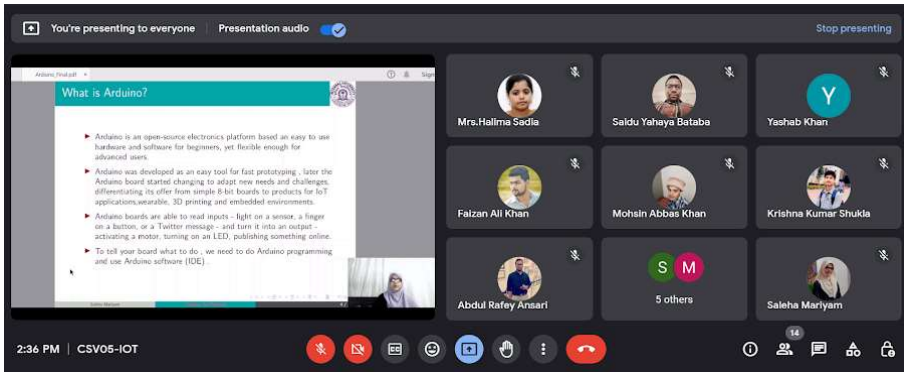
You're presenting to everyone
Presentation audio
Stop presenting

Arduino_final.pdf

What is Arduino?

Arduino is an open-source electronics platform based an easy to use hardware and software for beginners, yet flexible enough for advanced users.

Arduino was developed as an easy tool for fast prototyping , later the Arduino board started changing to adapt new needs and challenges, differentiating its offer from simple 8-bit boards to products for IoT applications,wearable, 3D printing and embedded environments.

Arduino boards are able to read inputs - light on a sensor, a finger on a button, or a Twitter message - and turn it into an output - activating a motor, turning on an LED, publishing something online.

To tell your board what to do , we need to do Arduino programming and use Arduino software (IDE)

Mrs.Halima Sadia
Saidu Yahaya Bataba
Y
Yashab Khan
Faizan Ali Khan
Mohsin Abbas Khan
Krishna Kumar Shukla
Abdul Rafey Ansari
S M
5 others
Saleha Mariyam

2:36 PM | CSV05-IOT
14